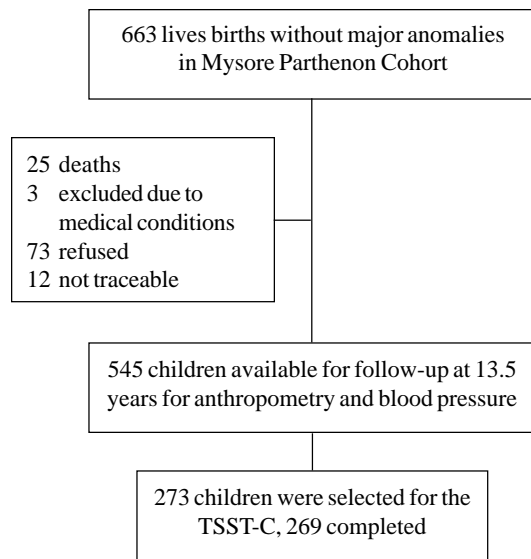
663 lives births without major anomalies in Mysore Parthenon Cohort

25 deaths
3 excluded due to medical conditions
73 refused
12 not traceable

545 children available for follow-up at 13.5 years for anthropometry and blood pressure

273 children were selected for the TSST-C, 269 completed